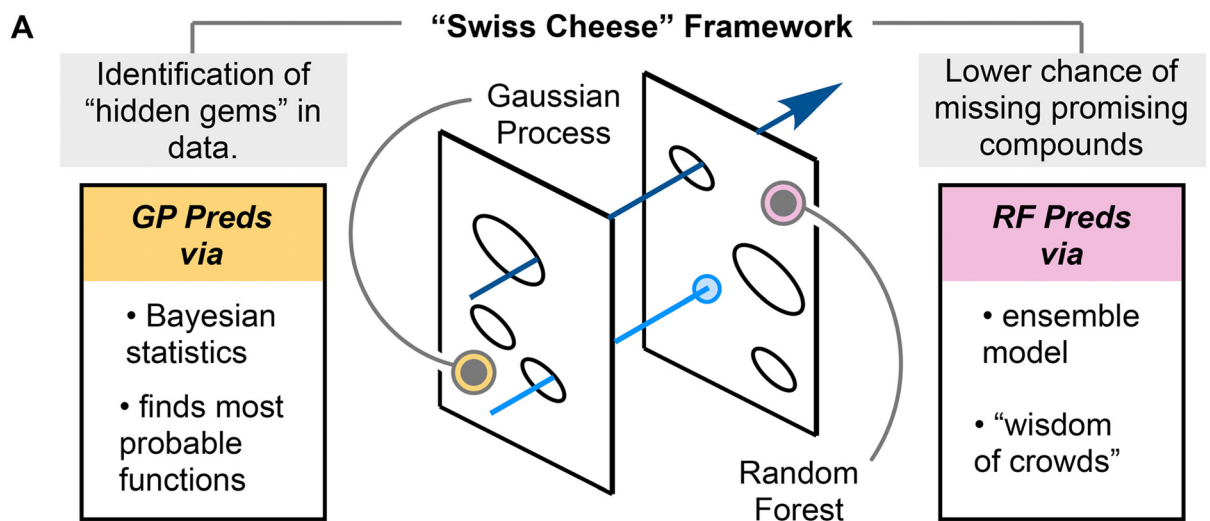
A

"Swiss Cheese" Framework

Identification of "hidden gems" in data.

GP Preds via

• Bayesian statistics

• finds most probable functions

Gaussian Process

Random Forest

Lower chance of missing promising compounds

RF Preds via

• ensemble model

• "wisdom of crowds"